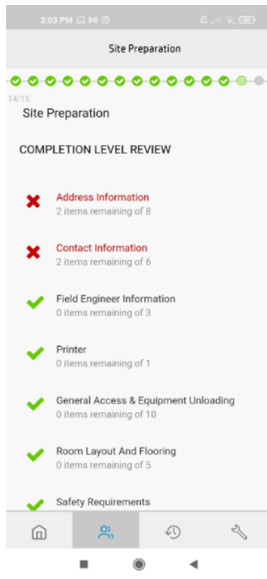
3:03 PM

Site Preparation

14/15

Site Preparation

COMPLETION LEVEL REVIEW

Address Information
2 items remaining of 8

Contact Information
2 items remaining of 6

Field Engineer Information
0 items remaining of 3

Printer
0 items remaining of 1

General Access & Equipment Unloading
0 items remaining of 10

Room Layout And Flooring
0 items remaining of 5

Safety Requirements